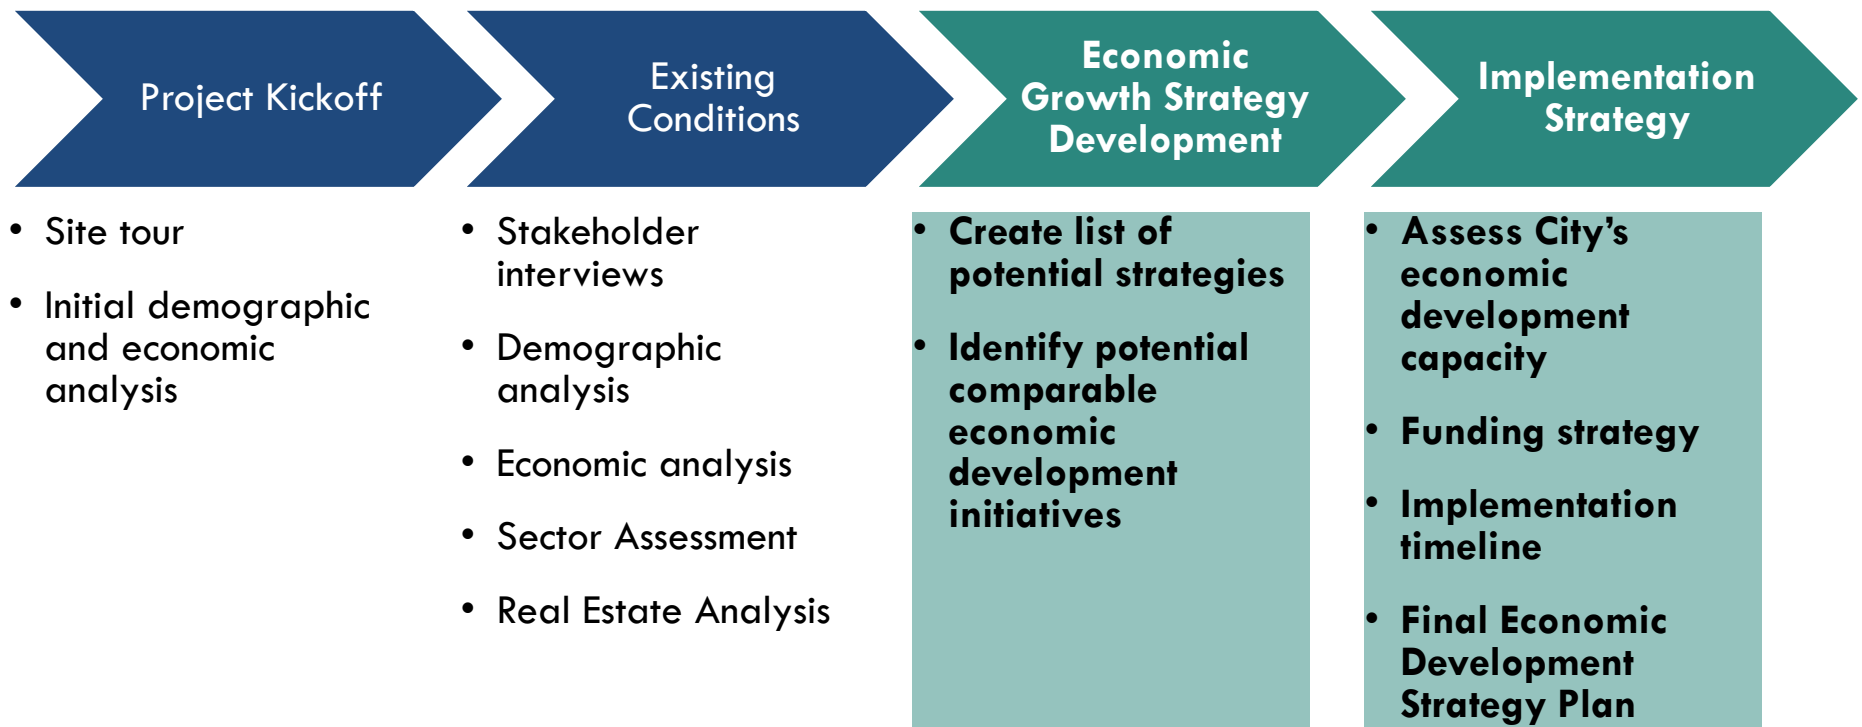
Project Kickoff

Existing Conditions

Economic Growth Strategy Development

Implementation Strategy

• Site tour
• Initial demographic and economic analysis

• Stakeholder interviews
• Demographic analysis
• Economic analysis
• Sector Assessment
• Real Estate Analysis

• Create list of potential strategies
• Identify potential comparable economic development initiatives

• Assess City's economic development capacity
• Funding strategy
• Implementation timeline
• Final Economic Development Strategy Plan